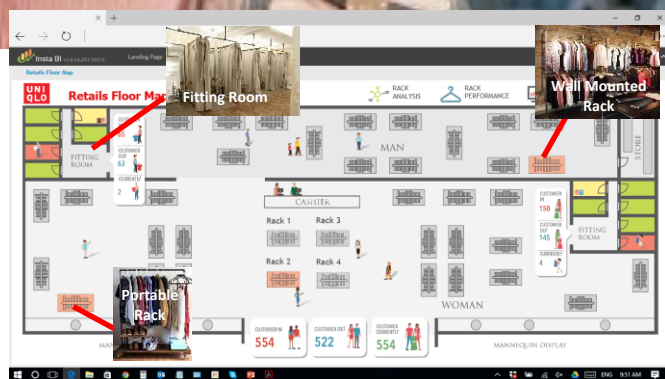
Insta BI
Landing Page
Retails Floor Map
UNI QLO
Retails Floor Map
Fitting Room
RACK ANALYSIS
RACK PERFORMANCE
Wall Mounted Rack
FITTING ROOM
CUSTOMER OUT
63
CUSTOMER CURRENTLY
2
MAN
STORE
CASHIER
CUSTOMER IN
150
CUSTOMER OUT
145
CUSTOMER CURRENTLY
4
FITTING ROOM
Rack 1
Rack 3
Rack 2
Rack 4
WOMAN
Portable Rack
CUSTOMER IN
554
CUSTOMER OUT
522
CUSTOMER CURRENTLY
554
MANNEQUIN DISPLAY
ENG
9:51 AM